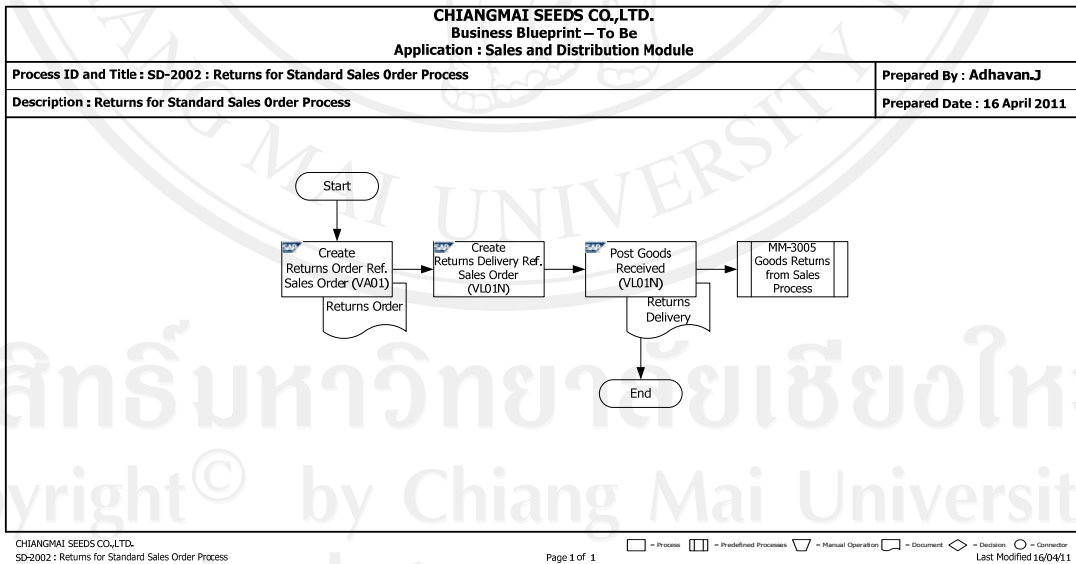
CHIANGMAI SEEDS CO.,LTD.
Business Blueprint – To Be
Application : Sales and Distribution Module

Process ID and Title : SD-2002 : Returns for Standard Sales 0rder Process

Prepared By : Adhavan.J

Description : Returns for Standard Sales 0rder Process

Prepared Date : 16 April 2011

Start

Create Returns Order Ref. Sales Order (VA01)

Returns Order

Create Returns Delivery Ref. Sales Order (VL01N)

Post Goods Received (VL01N)

Returns Delivery

MM-3005 Goods Returns from Sales Process

End

ลิขสิทธิ์มหาวิทยาลัยเชียงใหม่
Copyright© by Chiang Mai University

CHIANGMAI SEEDS CO.,LTD.
SD-2002 : Returns for Standard Sales Order Process

Page 1 of 1

= Process = Predefined Processes = Manual Operation = Document = Decision = Connector

Last Modified 16/04/11